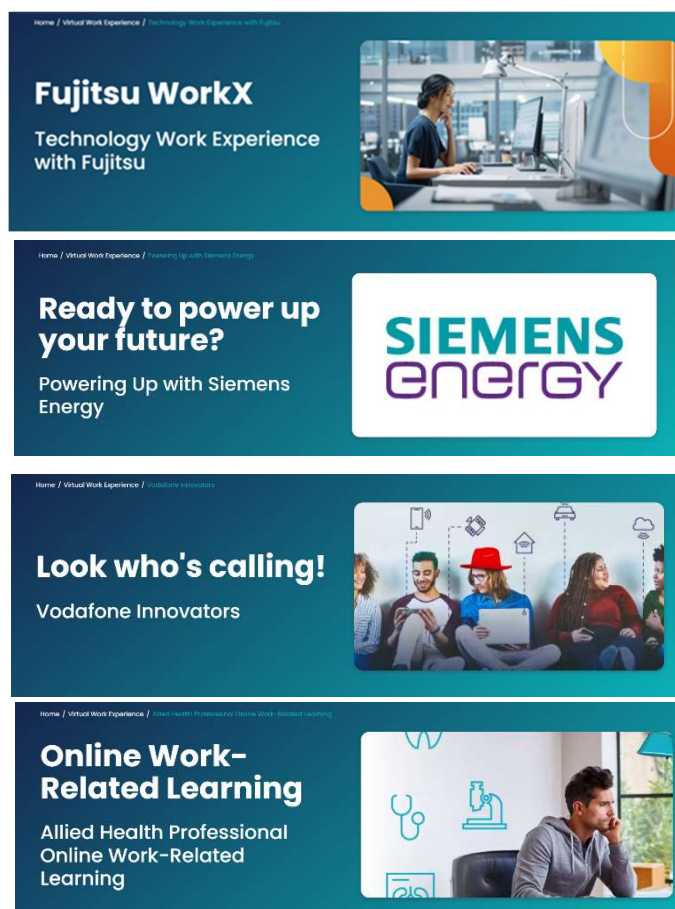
Home / Virtual Work Experience / Technology Work Experience with Fujitsu

Fujitsu WorkX

Technology Work Experience with Fujitsu

Home / Virtual Work Experience / Powering Up with Siemens Energy

Ready to power up your future?

Powering Up with Siemens Energy

SIEMENS energy

Home / Virtual Work Experience / Vodafone Innovators

Look who's calling!

Vodafone Innovators

Home / Virtual Work Experience / Allied Health Professional Online Work-Related Learning

Online Work-Related Learning

Allied Health Professional Online Work-Related Learning